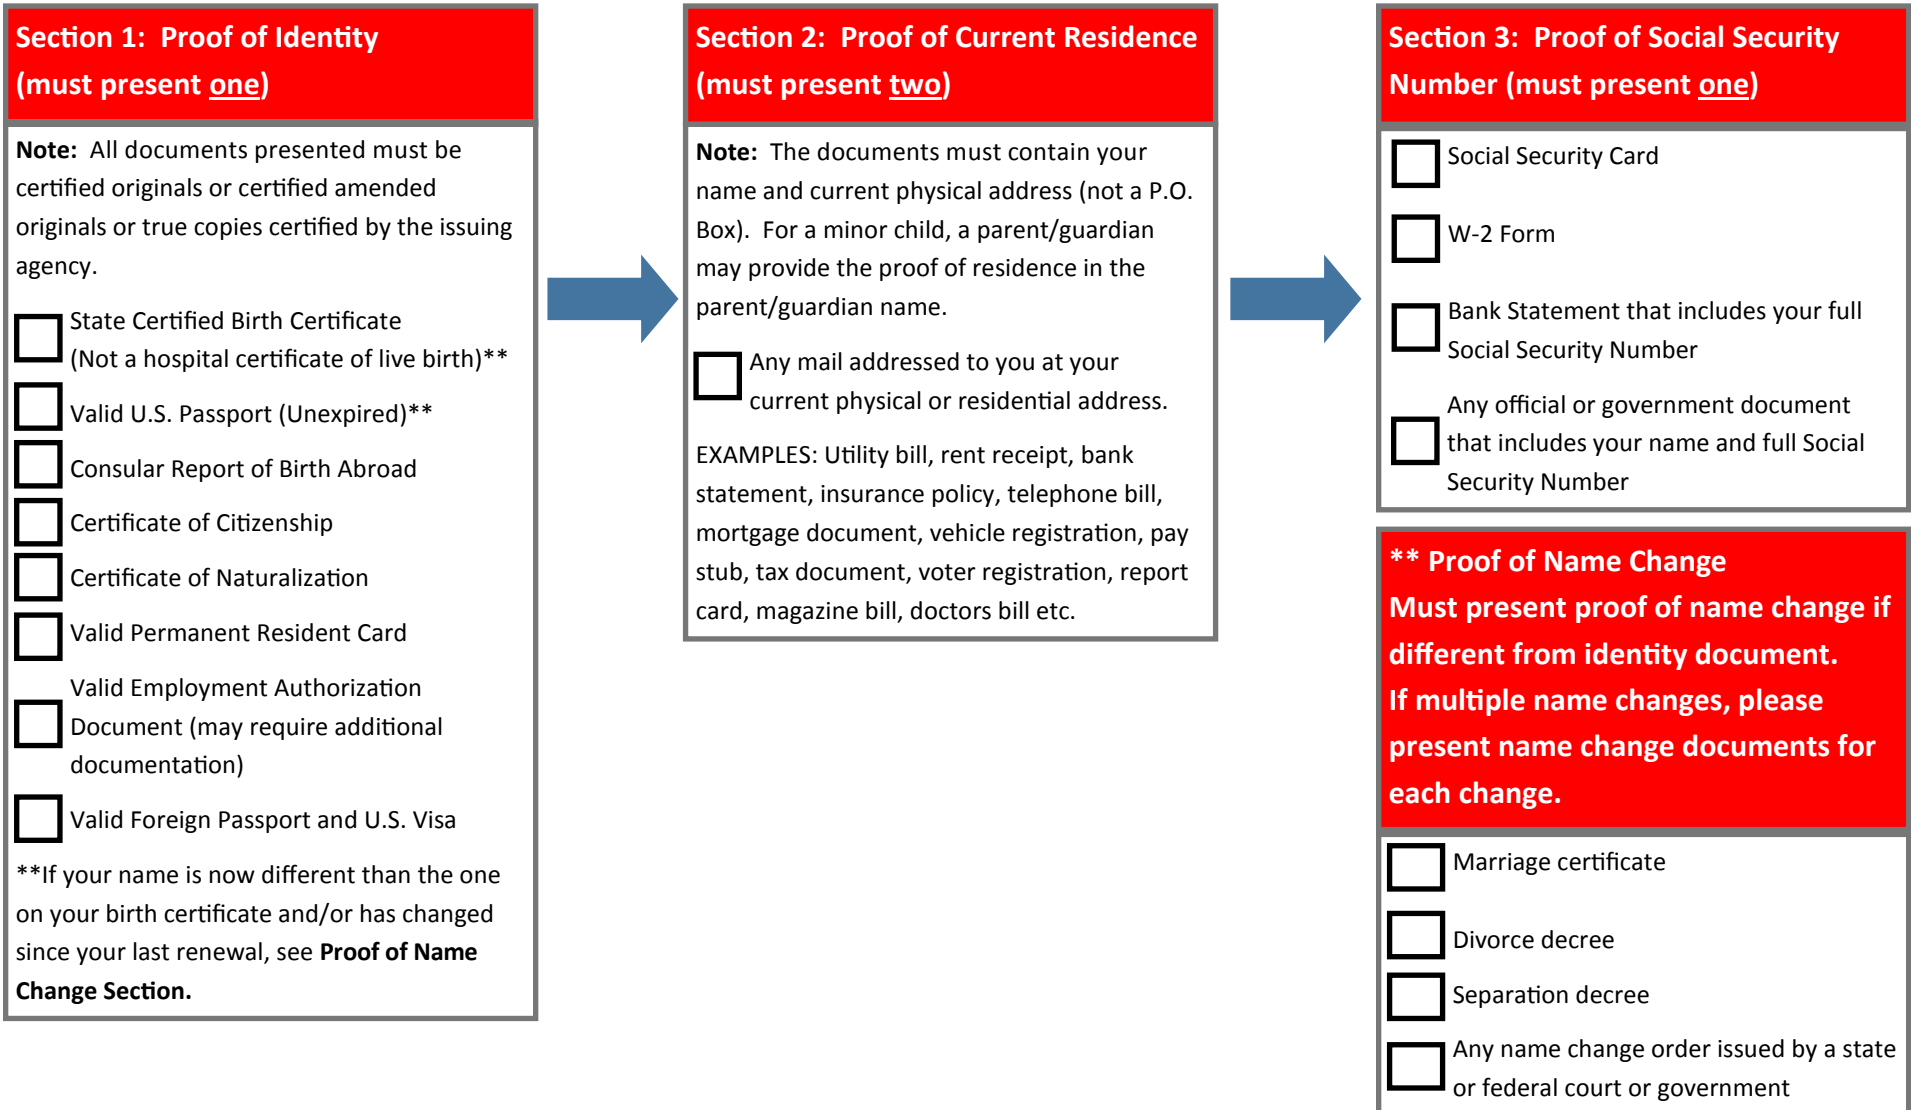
Section 1: Proof of Identity (must present one)

Note: All documents presented must be certified originals or certified amended originals or true copies certified by the issuing agency.

State Certified Birth Certificate (Not a hospital certificate of live birth)**

Valid U.S. Passport (Unexpired)**

Consular Report of Birth Abroad

Certificate of Citizenship

Certificate of Naturalization

Valid Permanent Resident Card

Valid Employment Authorization Document (may require additional documentation)

Valid Foreign Passport and U.S. Visa

**If your name is now different than the one on your birth certificate and/or has changed since your last renewal, see **Proof of Name Change Section.**

Section 2: Proof of Current Residence (must present two)

Note: The documents must contain your name and current physical address (not a P.O. Box). For a minor child, a parent/guardian may provide the proof of residence in the parent/guardian name.

Any mail addressed to you at your current physical or residential address.

EXAMPLES: Utility bill, rent receipt, bank statement, insurance policy, telephone bill, mortgage document, vehicle registration, pay stub, tax document, voter registration, report card, magazine bill, doctors bill etc.

Section 3: Proof of Social Security Number (must present one)

Social Security Card

W-2 Form

Bank Statement that includes your full Social Security Number

Any official or government document that includes your name and full Social Security Number

** Proof of Name Change
Must present proof of name change if different from identity document.
If multiple name changes, please present name change documents for each change.

Marriage certificate

Divorce decree

Separation decree

Any name change order issued by a state or federal court or government